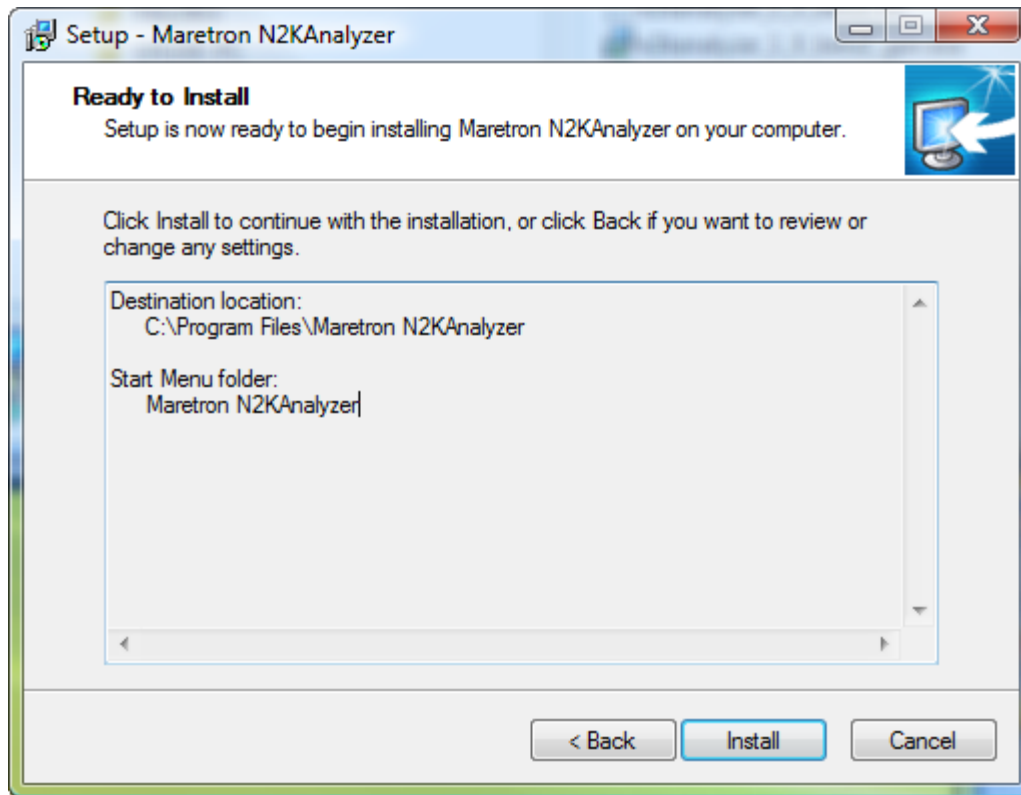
Setup - Maretron N2KAnalyzer

Ready to Install

Setup is now ready to begin installing Maretron N2KAnalyzer on your computer.

Click Install to continue with the installation, or click Back if you want to review or change any settings.

Destination location:
C:\Program Files\Maretron N2KAnalyzer

Start Menu folder:
Maretron N2KAnalyzer

< Back

Install

Cancel